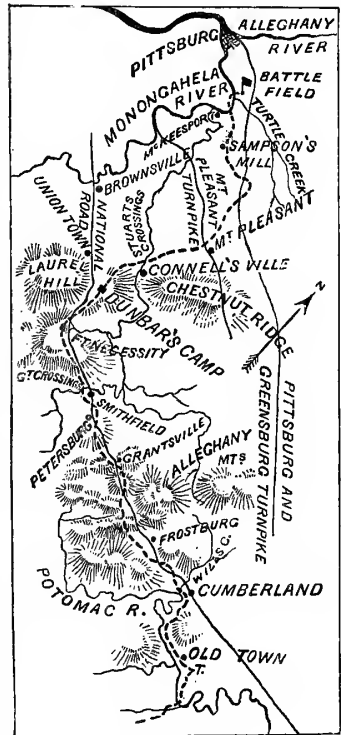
ALLEGHANY RIVER
PITTSBURG
MONONGAHELA RIVER
BATTLE FIELD
TURTLE CREEK
MᶜKEESPORT
SAMPSON'S MILL
BROWNSVILLE
UNION TOWN
NATIONAL ROAD
STUARTS CROSSINGS
TURNPIKE
MT PLEASANT
MT PLEASANT
LAUREL HILL
CONNELLS'VILLE
CHESTNUT RIDGE
DUNBAR'S CAMP
FᵀNECESSITY
N
GᵀCROSSINGS
SMITHFIELD
PITTSBURG AND GREENSBURG TURNPIKE
PETERSBURG
GRANTSVILLE
ALLEGHANY MTS
FROSTBURG
WILLS C.
POTOMAC R.
CUMBERLAND
OLD TOWN
T.